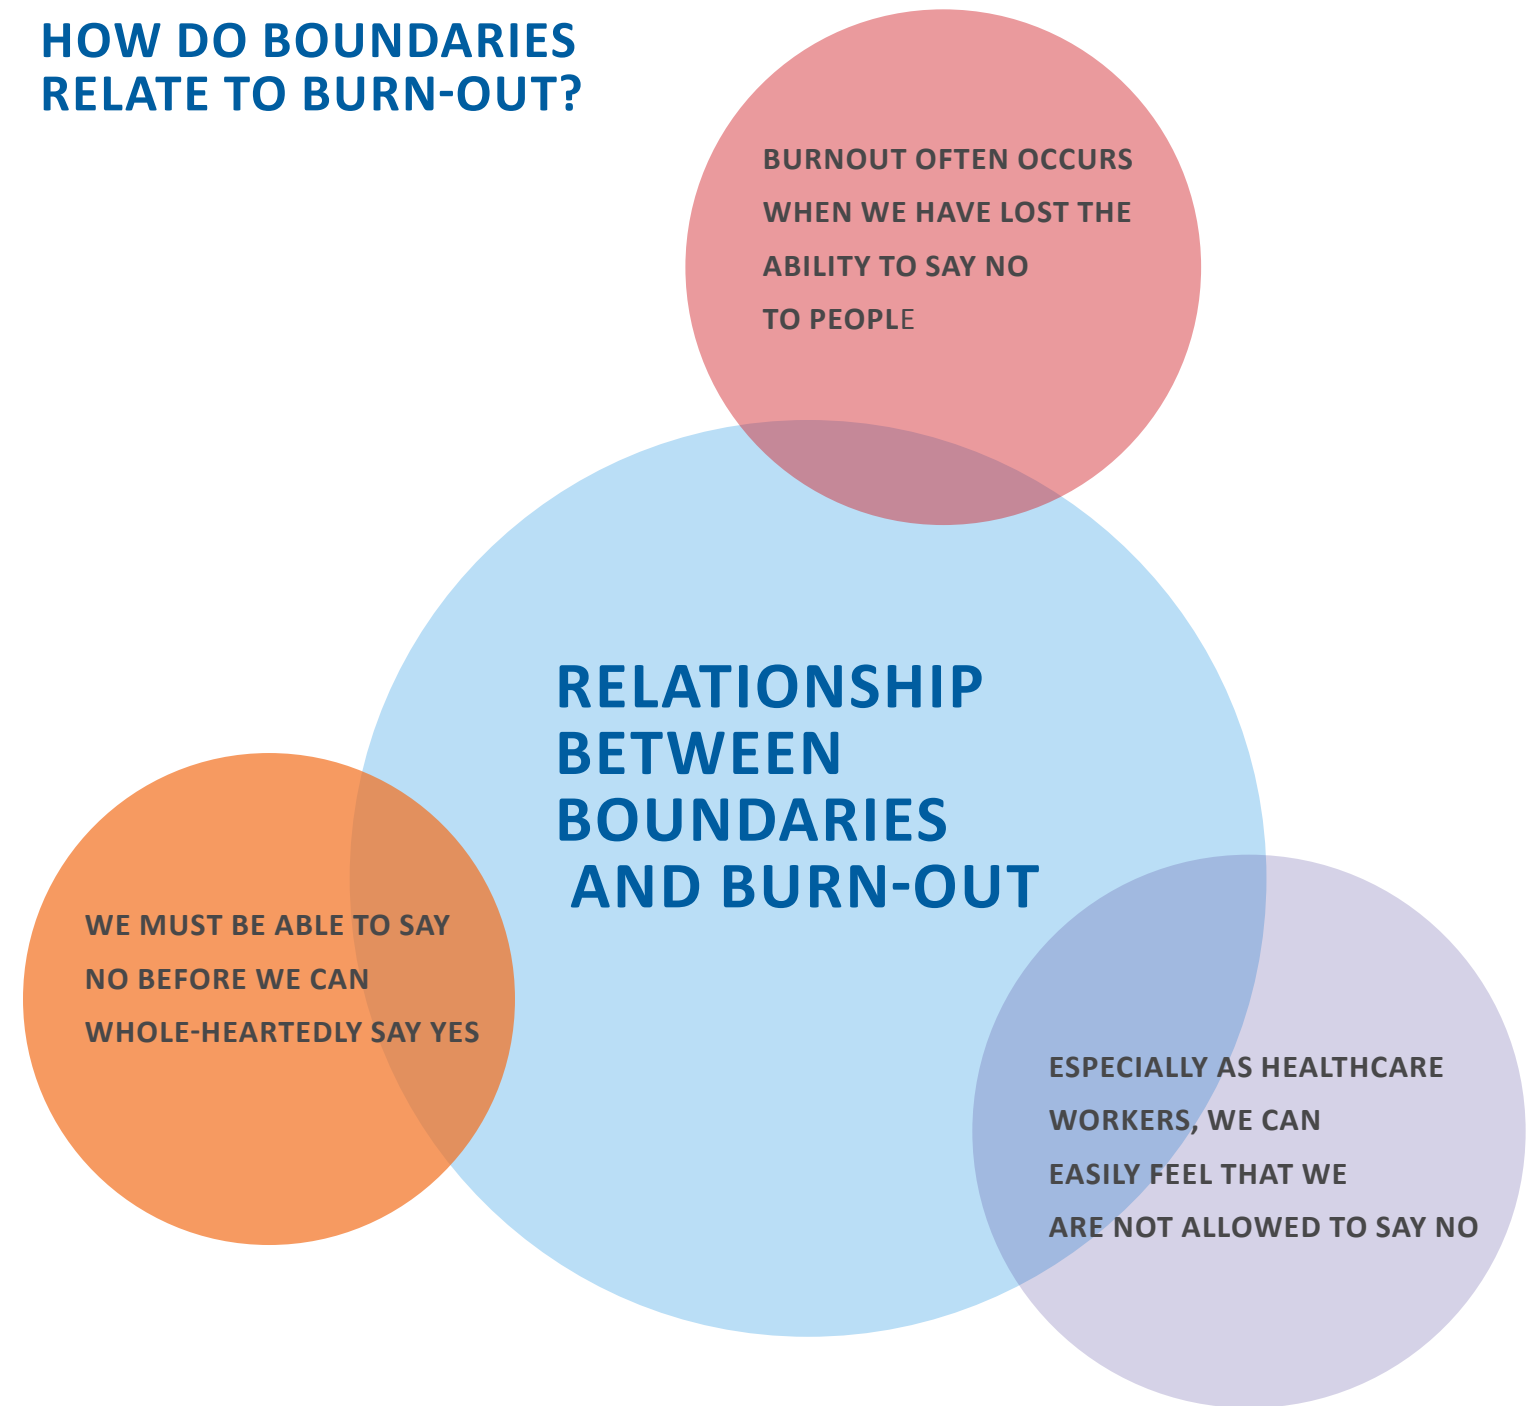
HOW DO BOUNDARIES RELATE TO BURN-OUT?

BURNOUT OFTEN OCCURS WHEN WE HAVE LOST THE ABILITY TO SAY NO TO PEOPLE

RELATIONSHIP BETWEEN BOUNDARIES AND BURN-OUT

WE MUST BE ABLE TO SAY NO BEFORE WE CAN WHOLE-HEARTEDLY SAY YES

ESPECIALLY AS HEALTHCARE WORKERS, WE CAN EASILY FEEL THAT WE ARE NOT ALLOWED TO SAY NO